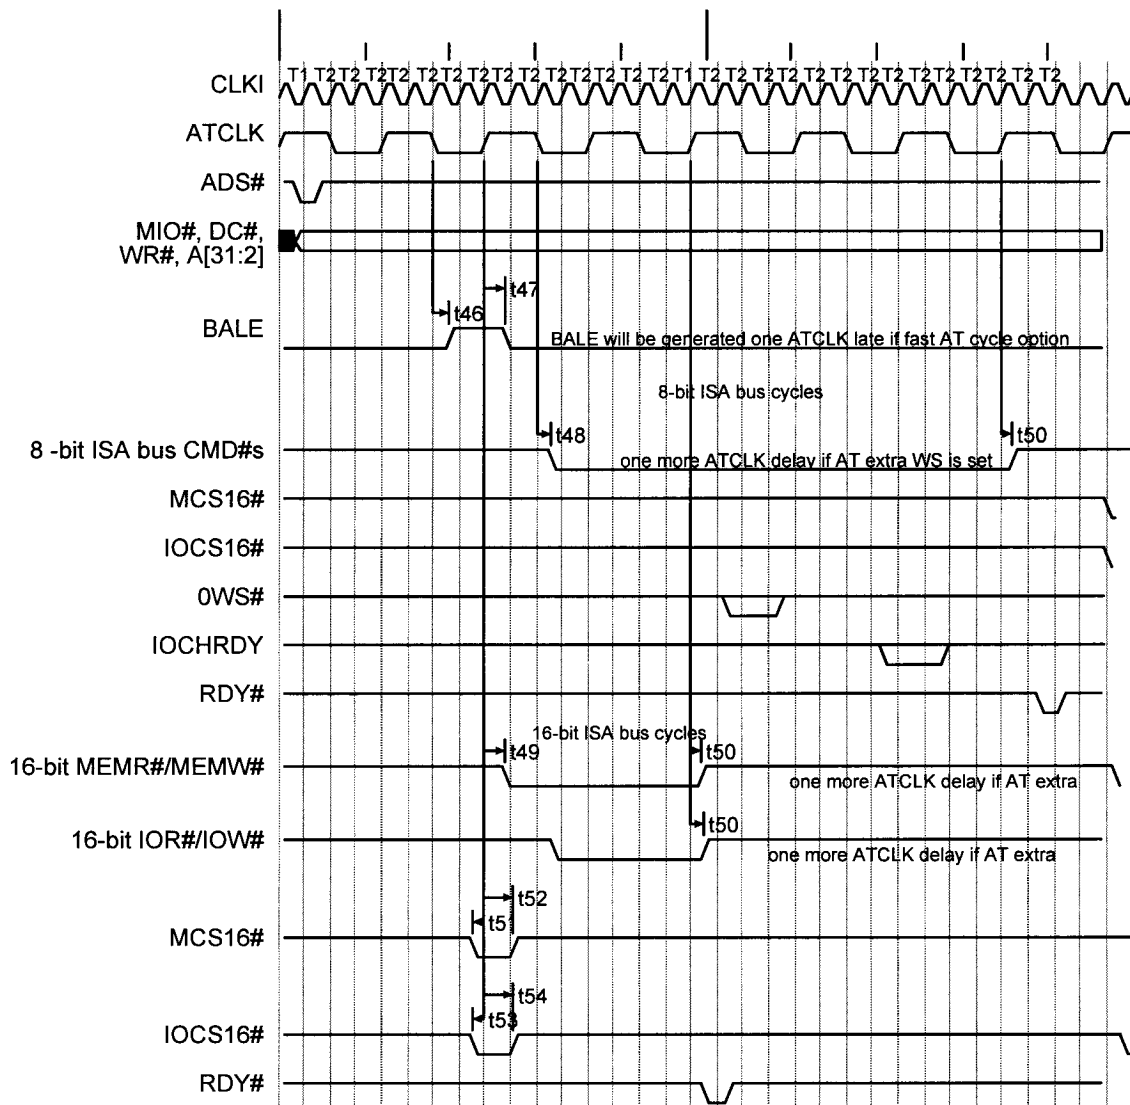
T1 T2 T2 T2 T2 T2 T2 T2 T2 T2 T2 T2 T2 T2 T2 T1 T2 T2 T2 T2 T2 T2 T2 T2 T2 T2 T2 T2 T2

CLKI

ATCLK

ADS#

MIO#, DC#, WR#, A[31:2]

t47

t46

BALE

BALE will be generated one ATCLK late if fast AT cycle option

8-bit ISA bus cycles

t48

t50

8 -bit ISA bus CMD#s

one more ATCLK delay if AT extra WS is set

MCS16#

IOCS16#

0WS#

IOCHRDY

RDY#

16-bit ISA bus cycles

t49

t50

16-bit MEMR#/MEMW#

one more ATCLK delay if AT extra

t50

16-bit IOR#/IOW#

one more ATCLK delay if AT extra

t52

t51

MCS16#

t54

t53

IOCS16#

RDY#